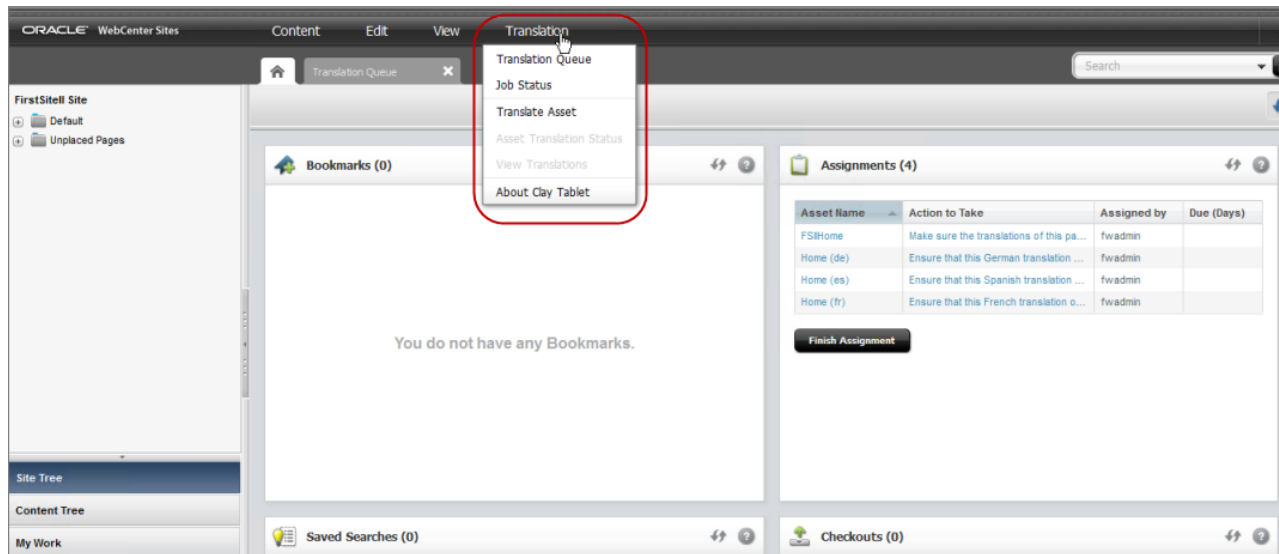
ORACLE WebCenter Sites

Content Edit View Translation

Translation Queue
Job Status
Translate Asset
Asset Translation Status
View Translations
About Clay Tablet

Translation Queue

Search

FirstSiteII Site
Default
Unplaced Pages

Bookmarks (0)

You do not have any Bookmarks.

Assignments (4)

| Asset Name | Action to Take | Assigned by | Due (Days) |
|---|---|---|---|
| FSIIHome | Make sure the translations of this pa... | fwadmin | |
| Home (de) | Ensure that this German translation ... | fwadmin | |
| Home (es) | Ensure that this Spanish translation ... | fwadmin | |
| Home (fr) | Ensure that this French translation o... | fwadmin | |

Finish Assignment

Site Tree
Content Tree
My Work

Saved Searches (0)

Checkouts (0)